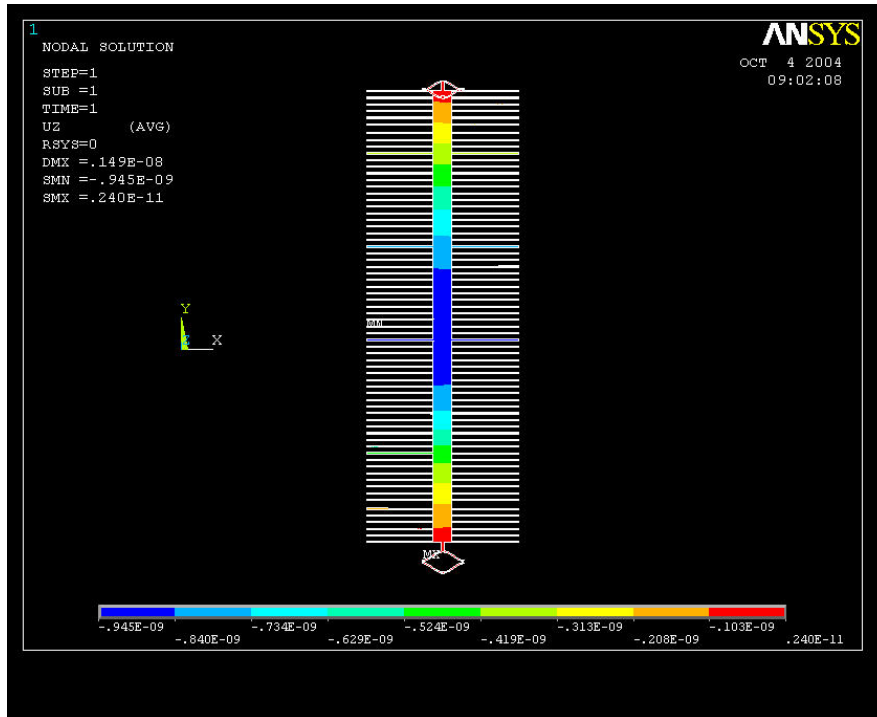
1
NODAL SOLUTION

STEP=1
SUB =1
TIME=1
UZ (AVG)
RSYS=0
DMX =.149E-08
SMN =-.945E-09
SMX =.240E-11

ANSYS
OCT 4 2004
09:02:08

Y
X

MN
MX

-.945E-09
-.840E-09
-.734E-09
-.629E-09
-.524E-09
-.419E-09
-.313E-09
-.208E-09
-.103E-09
.240E-11